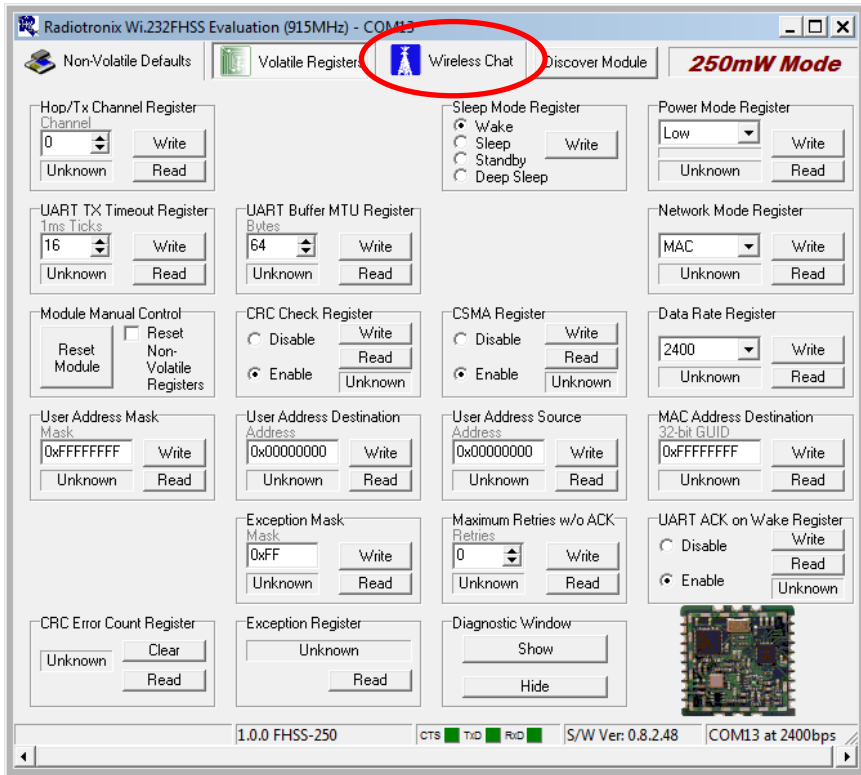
Radiotronix Wi.232FHSS Evaluation (915MHz) - COM13

Non-Volatile Defaults | Volatile Registers | Wireless Chat | Discover Module | 250mW Mode

Hop/Tx Channel Register
Channel
0
Write
Unknown
Read

Sleep Mode Register
Wake
Sleep
Standby
Deep Sleep
Write

Power Mode Register
Low
Write
Unknown
Read

UART TX Timeout Register
1ms Ticks
16
Write
Unknown
Read

UART Buffer MTU Register
Bytes
64
Write
Unknown
Read

Network Mode Register
MAC
Write
Unknown
Read

Module Manual Control
Reset Module
Reset Non-Volatile Registers

CRC Check Register
Disable
Write
Read
Enable
Unknown

CSMA Register
Disable
Write
Read
Enable
Unknown

Data Rate Register
2400
Write
Unknown
Read

User Address Mask
Mask
0xFFFFFFFF
Write
Unknown
Read

User Address Destination
Address
0x00000000
Write
Unknown
Read

User Address Source
Address
0x00000000
Write
Unknown
Read

MAC Address Destination
32-bit GUID
0xFFFFFFFF
Write
Unknown
Read

Exception Mask
Mask
0xFF
Write
Unknown
Read

Maximum Retries w/o ACK
Retries
0
Write
Unknown
Read

UART ACK on Wake Register
Disable
Write
Read
Enable
Unknown

CRC Error Count Register
Unknown
Clear
Read

Exception Register
Unknown
Read

Diagnostic Window
Show
Hide

1.0.0 FHSS-250 | CTS | TxD | RxD | S/W Ver: 0.8.2.48 | COM13 at 2400bps